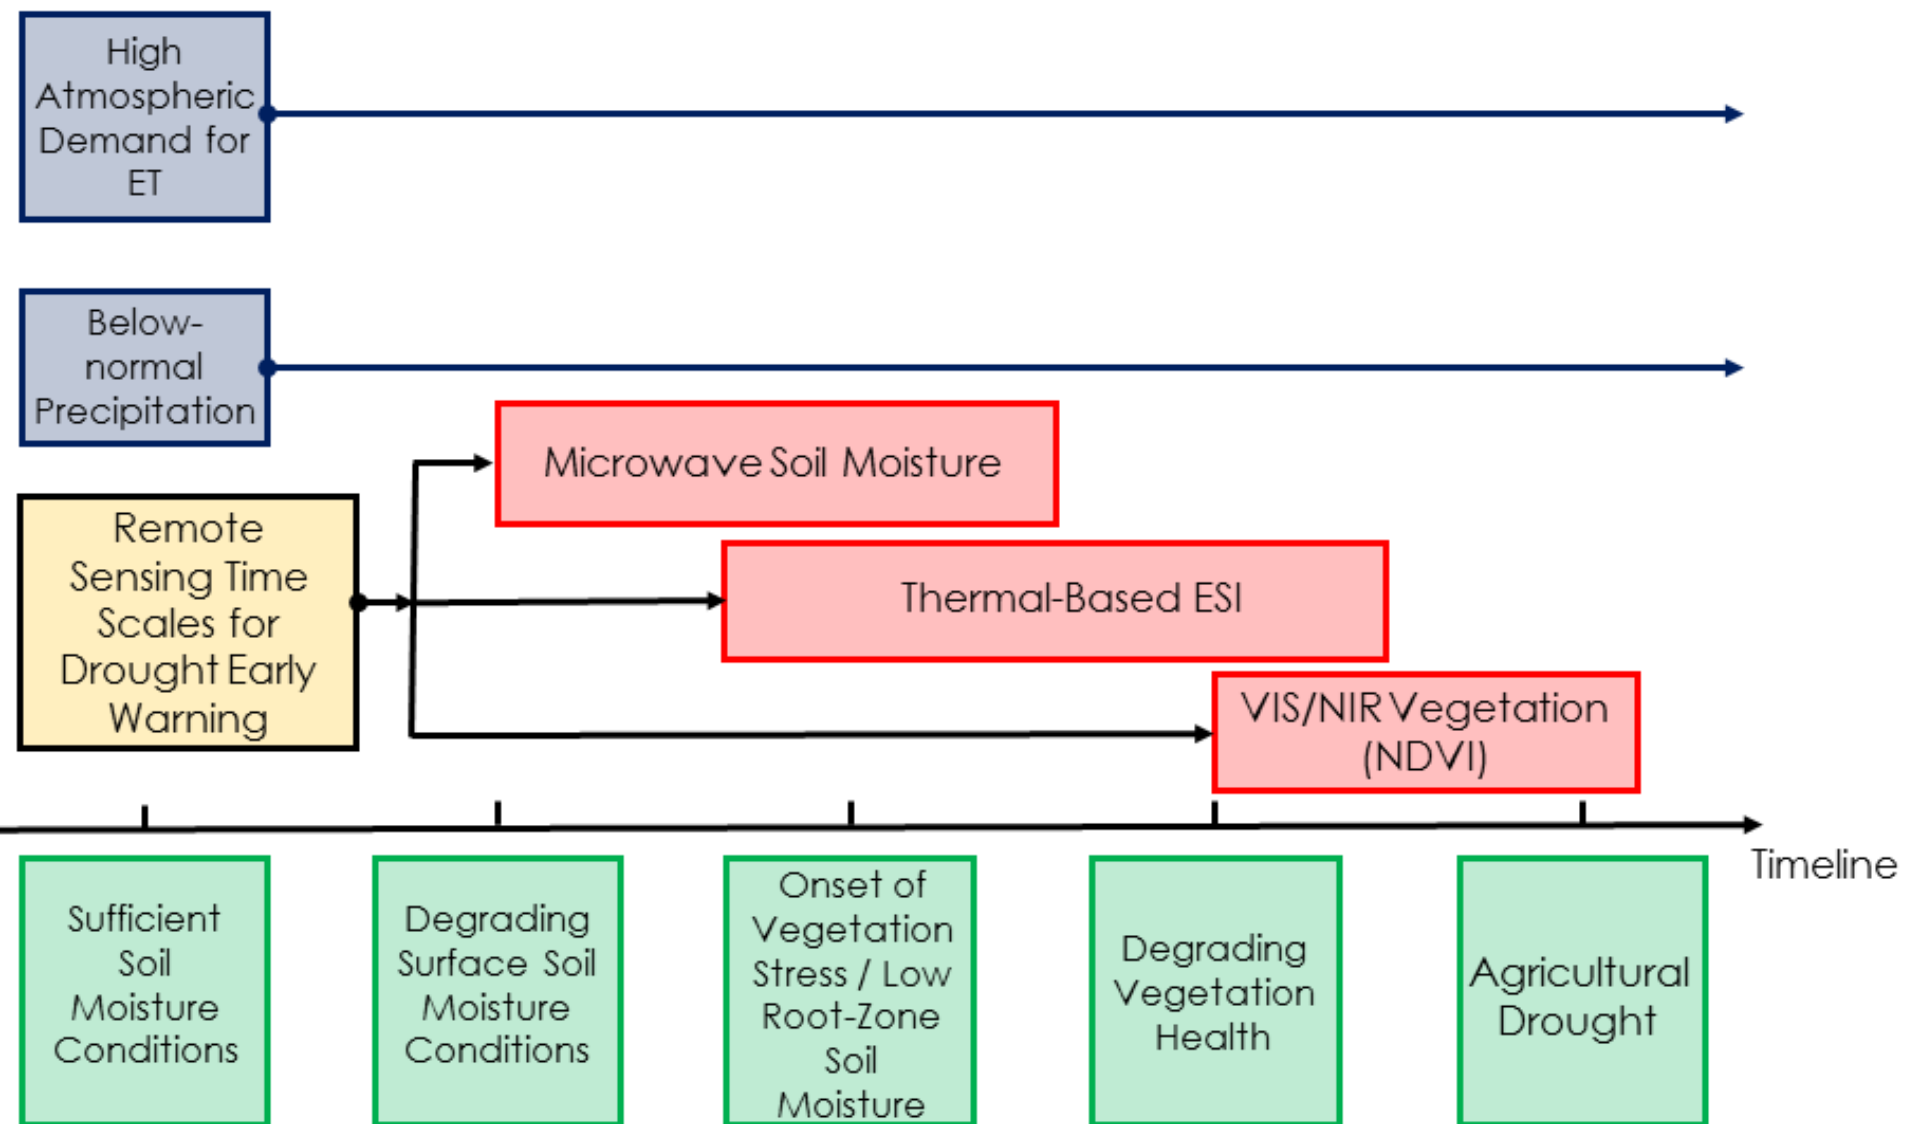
High Atmospheric Demand for ET

Below-normal Precipitation

Remote Sensing Time Scales for Drought Early Warning

Microwave Soil Moisture

Thermal-Based ESI

VIS/NIR Vegetation (NDVI)

Timeline

Sufficient Soil Moisture Conditions

Degrading Surface Soil Moisture Conditions

Onset of Vegetation Stress / Low Root-Zone Soil Moisture

Degrading Vegetation Health

Agricultural Drought